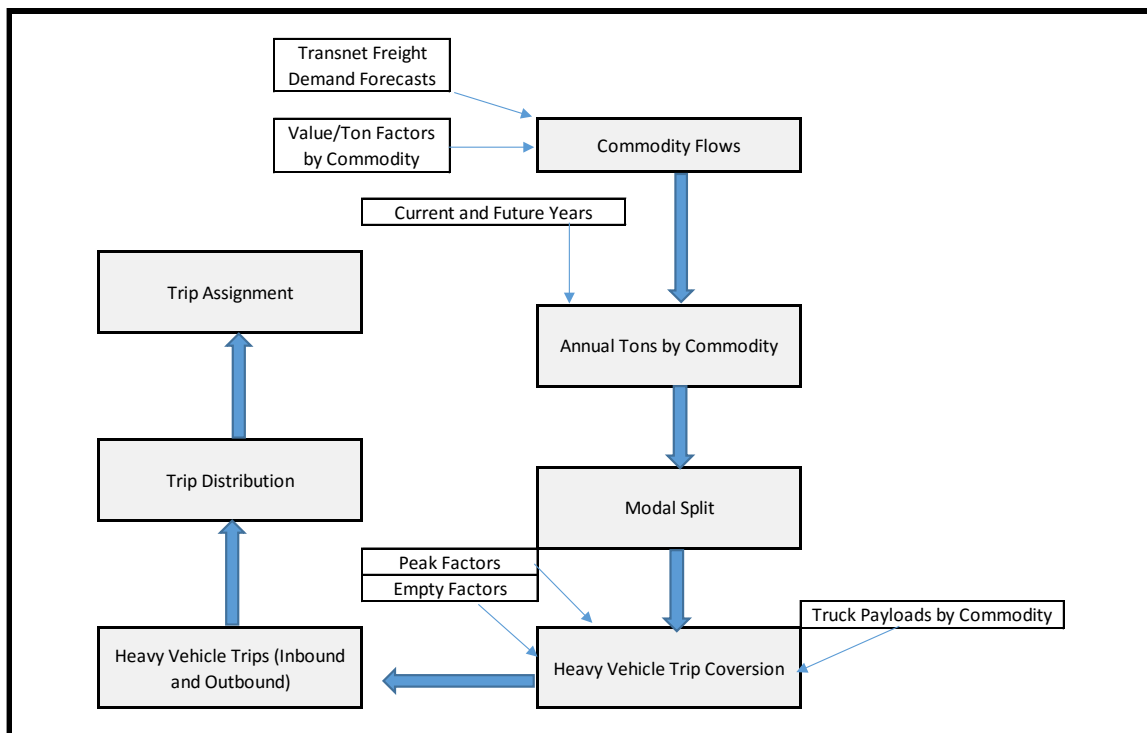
Transnet Freight Demand Forecasts

Value/Ton Factors by Commodity

Commodity Flows

Current and Future Years

Trip Assignment

Annual Tons by Commodity

Trip Distribution

Modal Split

Peak Factors

Empty Factors

Truck Payloads by Commodity

Heavy Vehicle Trips (Inbound and Outbound)

Heavy Vehicle Trip Coversion